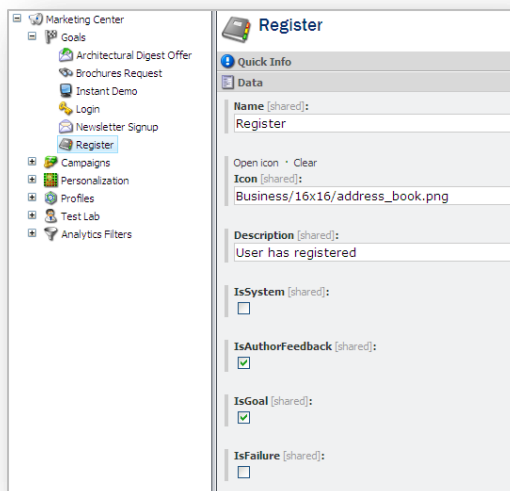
Marketing Center
Goals
Architectural Digest Offer
Brochures Request
Instant Demo
Login
Newsletter Signup
Register
Campaigns
Personalization
Profiles
Test Lab
Analytics Filters

Register

Quick Info

Data

Name [shared]:
Register

Open icon · Clear
Icon [shared]:
Business/16x16/address_book.png

Description [shared]:
User has registered

IsSystem [shared]:

IsAuthorFeedback [shared]:

IsGoal [shared]:

IsFailure [shared]: